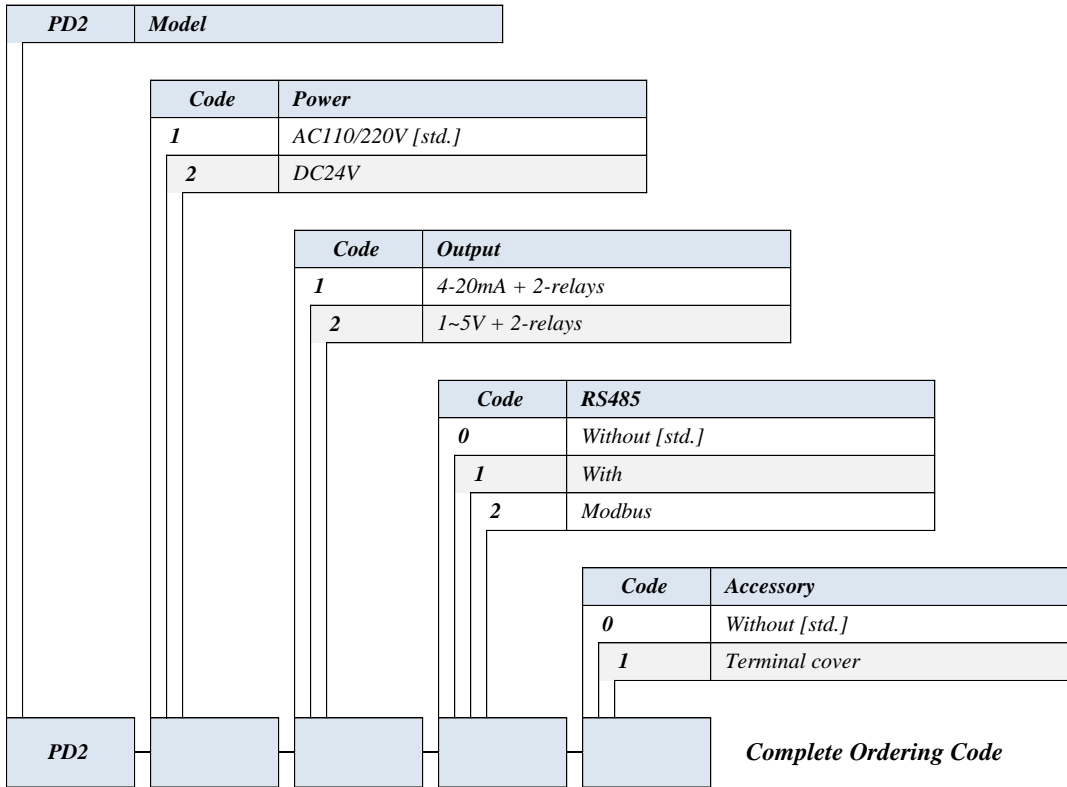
| PD2 | Model |
|---|---|

| Code | Power |
|---|---|
| 1 | AC110/220V [std.] |
| 2 | DC24V |

| Code | Output |
|---|---|
| 1 | 4-20mA + 2-relays |
| 2 | 1~5V + 2-relays |

| Code | RS485 |
|---|---|
| 0 | Without [std.] |
| 1 | With |
| 2 | Modbus |

| Code | Accessory |
|---|---|
| 0 | Without [std.] |
| 1 | Terminal cover |

PD2

Complete Ordering Code